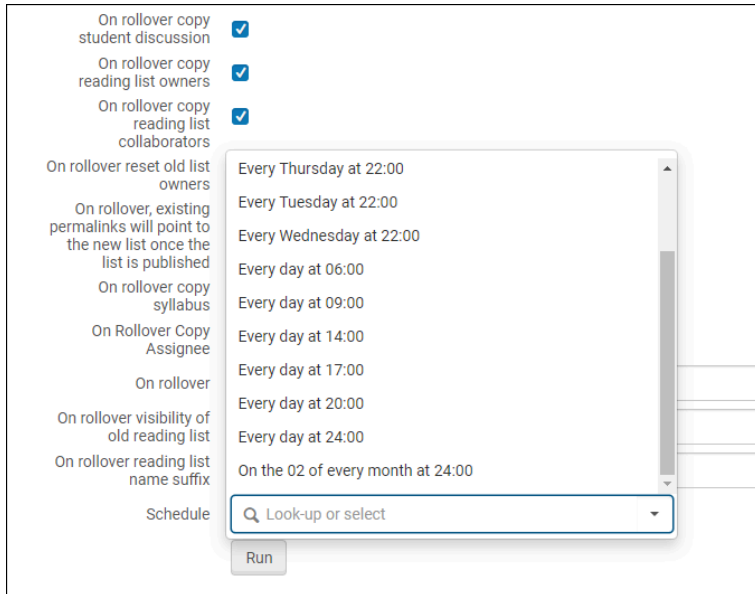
On rollover copy student discussion

On rollover copy reading list owners

On rollover copy reading list collaborators

On rollover reset old list owners

On rollover, existing permalinks will point to the new list once the list is published

On rollover copy syllabus

On Rollover Copy Assignee

On rollover

On rollover visibility of old reading list

On rollover reading list name suffix

Schedule

Every Thursday at 22:00
Every Tuesday at 22:00
Every Wednesday at 22:00
Every day at 06:00
Every day at 09:00
Every day at 14:00
Every day at 17:00
Every day at 20:00
Every day at 24:00
On the 02 of every month at 24:00

Look-up or select

Run